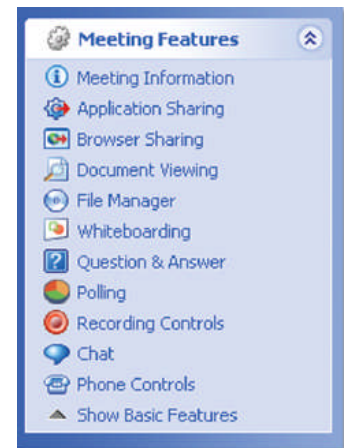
Meeting Features

Meeting Information
Application Sharing
Browser Sharing
Document Viewing
File Manager
Whiteboarding
Question & Answer
Polling
Recording Controls
Chat
Phone Controls
Show Basic Features